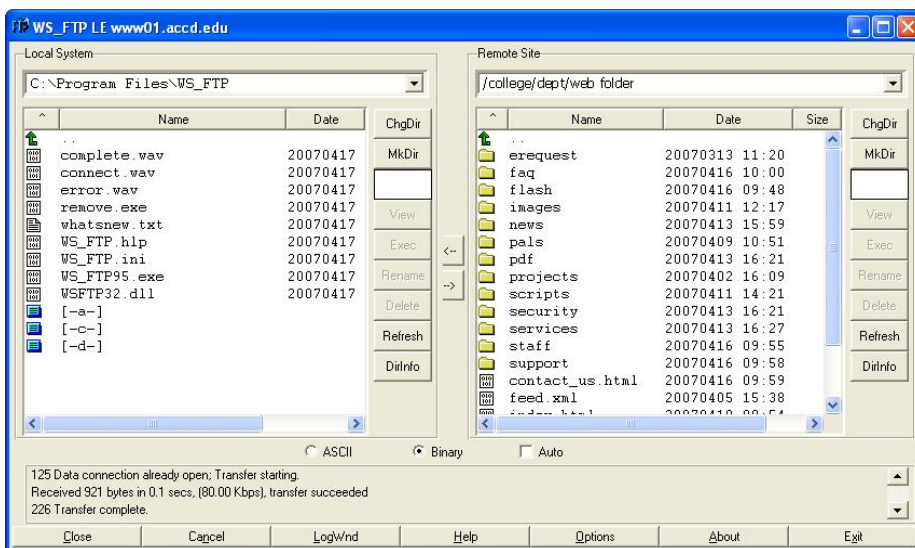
WS_FTP LE www01.accd.edu

Local System

C:\Program Files\WS_FTP

| ^ | Name | Date |
|---|---|---|
| | .. | |
| | complete.wav | 20070417 |
| | connect.wav | 20070417 |
| | error.wav | 20070417 |
| | remove.exe | 20070417 |
| | whatsnew.txt | 20070417 |
| | WS_FTP.hlp | 20070417 |
| | WS_FTP.ini | 20070417 |
| | WS_FTP95.exe | 20070417 |
| | WSFTP32.dll | 20070417 |
| | [-a-] | |
| | [-c-] | |
| | [-d-] | |

ChgDir
MkDir
View
Exec
Rename
Delete
Refresh
DirInfo

<--
-->

Remote Site

/college/dept/web folder

| ^ | Name | Date | Size |
|---|---|---|---|
| | .. | | |
| | erequest | 20070313 11:20 | |
| | faq | 20070416 10:00 | |
| | flash | 20070416 09:48 | |
| | images | 20070411 12:17 | |
| | news | 20070413 15:59 | |
| | pals | 20070409 10:51 | |
| | pdf | 20070413 16:21 | |
| | projects | 20070402 16:09 | |
| | scripts | 20070411 14:21 | |
| | security | 20070413 16:21 | |
| | services | 20070413 16:27 | |
| | staff | 20070416 09:55 | |
| | support | 20070416 09:58 | |
| | contact_us.html | 20070416 09:59 | |
| | feed.xml | 20070405 15:38 | |
| | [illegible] | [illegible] | |

ChgDir
MkDir
View
Exec
Rename
Delete
Refresh
DirInfo

ASCII Binary Auto

125 Data connection already open; Transfer starting.
Received 921 bytes in 0.1 secs, (80.00 Kbps), transfer succeeded
226 Transfer complete.

Close Cancel LogWnd Help Options About Exit